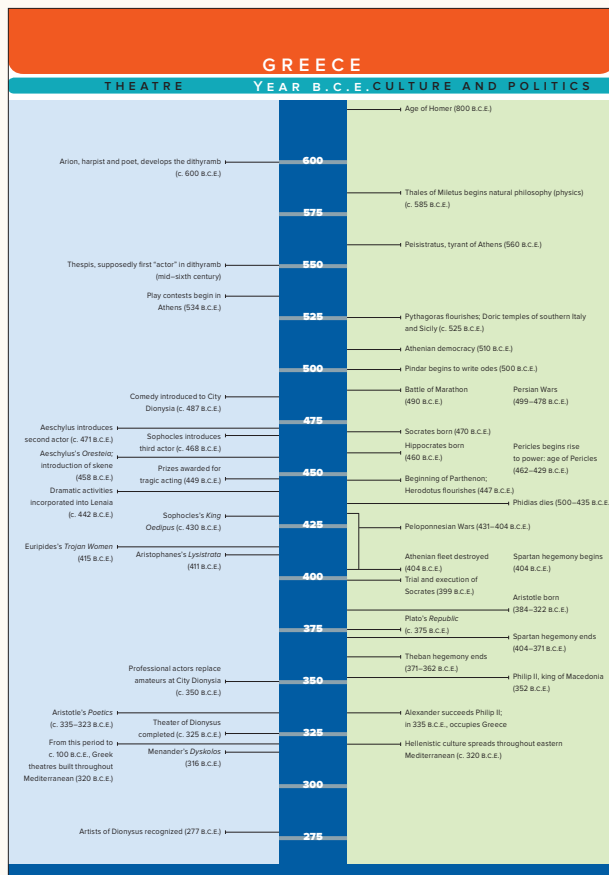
GREECE

THEATRE

YEAR B.C.E.

CULTURE AND POLITICS

Age of Homer (800 B.C.E.)

Arion, harpist and poet, develops the dithyramb (c. 600 B.C.E.)

600

Thales of Miletus begins natural philosophy (physics) (c. 585 B.C.E.)

575

Peisistratus, tyrant of Athens (560 B.C.E.)

Thespis, supposedly first "actor" in dithyramb (mid–sixth century)

550

Play contests begin in Athens (534 B.C.E.)

525

Pythagoras flourishes; Doric temples of southern Italy and Sicily (c. 525 B.C.E.)

Athenian democracy (510 B.C.E.)

500

Pindar begins to write odes (500 B.C.E.)

Comedy introduced to City Dionysia (c. 487 B.C.E.)

Battle of Marathon (490 B.C.E.)

Persian Wars (499–478 B.C.E.)

475

Aeschylus introduces second actor (c. 471 B.C.E.)

Sophocles introduces third actor (c. 468 B.C.E.)

Socrates born (470 B.C.E.)

Hippocrates born (460 B.C.E.)

Pericles begins rise to power: age of Pericles (462–429 B.C.E.)

Aeschylus's Oresteia; introduction of skene (458 B.C.E.)

Prizes awarded for tragic acting (449 B.C.E.)

450

Beginning of Parthenon; Herodotus flourishes (447 B.C.E.)

Dramatic activities incorporated into Lenaia (c. 442 B.C.E.)

Phidias dies (500–435 B.C.E.)

Sophocles's King Oedipus (c. 430 B.C.E.)

425

Peloponnesian Wars (431–404 B.C.E.)

Euripides's Trojan Women (415 B.C.E.)

Aristophanes's Lysistrata (411 B.C.E.)

Athenian fleet destroyed (404 B.C.E.)

Spartan hegemony begins (404 B.C.E.)

400

Trial and execution of Socrates (399 B.C.E.)

Aristotle born (384–322 B.C.E.)

375

Plato's Republic (c. 375 B.C.E.)

Spartan hegemony ends (404–371 B.C.E.)

Theban hegemony ends (371–362 B.C.E.)

Professional actors replace amateurs at City Dionysia (c. 350 B.C.E.)

350

Philip II, king of Macedonia (352 B.C.E.)

Aristotle's Poetics (c. 335–323 B.C.E.)

Alexander succeeds Philip II; in 335 B.C.E., occupies Greece

Theater of Dionysus completed (c. 325 B.C.E.)

325

From this period to c. 100 B.C.E., Greek theatres built throughout Mediterranean (320 B.C.E.)

Menander's Dyskolos (316 B.C.E.)

Hellenistic culture spreads throughout eastern Mediterranean (c. 320 B.C.E.)

300

Artists of Dionysus recognized (277 B.C.E.)

275